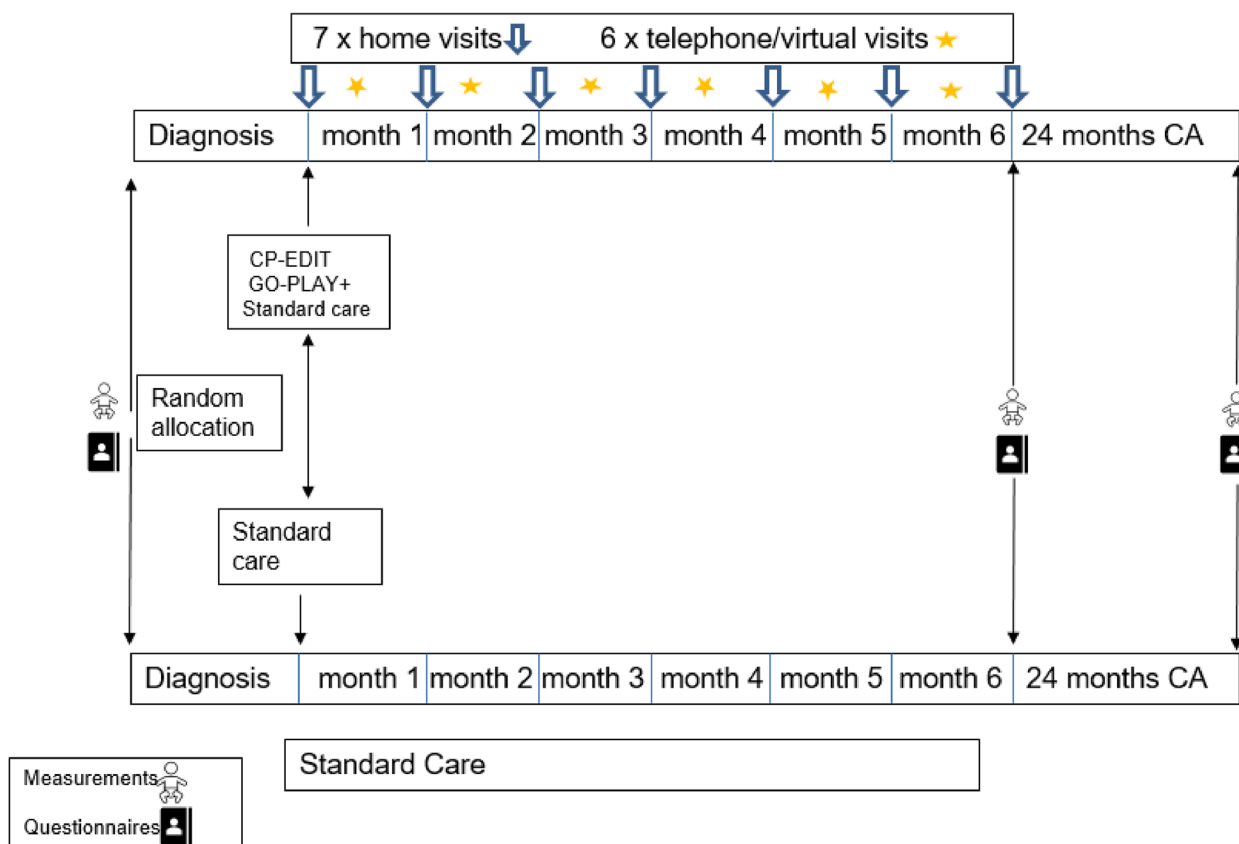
7 x home visits 6 x telephone/virtual visits

| Diagnosis | month 1 | month 2 | month 3 | month 4 | month 5 | month 6 | 24 months CA |
|---|---|---|---|---|---|---|---|

CP-EDIT
GO-PLAY+
Standard care

Random allocation

Standard care

| Diagnosis | month 1 | month 2 | month 3 | month 4 | month 5 | month 6 | 24 months CA |
|---|---|---|---|---|---|---|---|

Standard Care

Measurements
Questionnaires